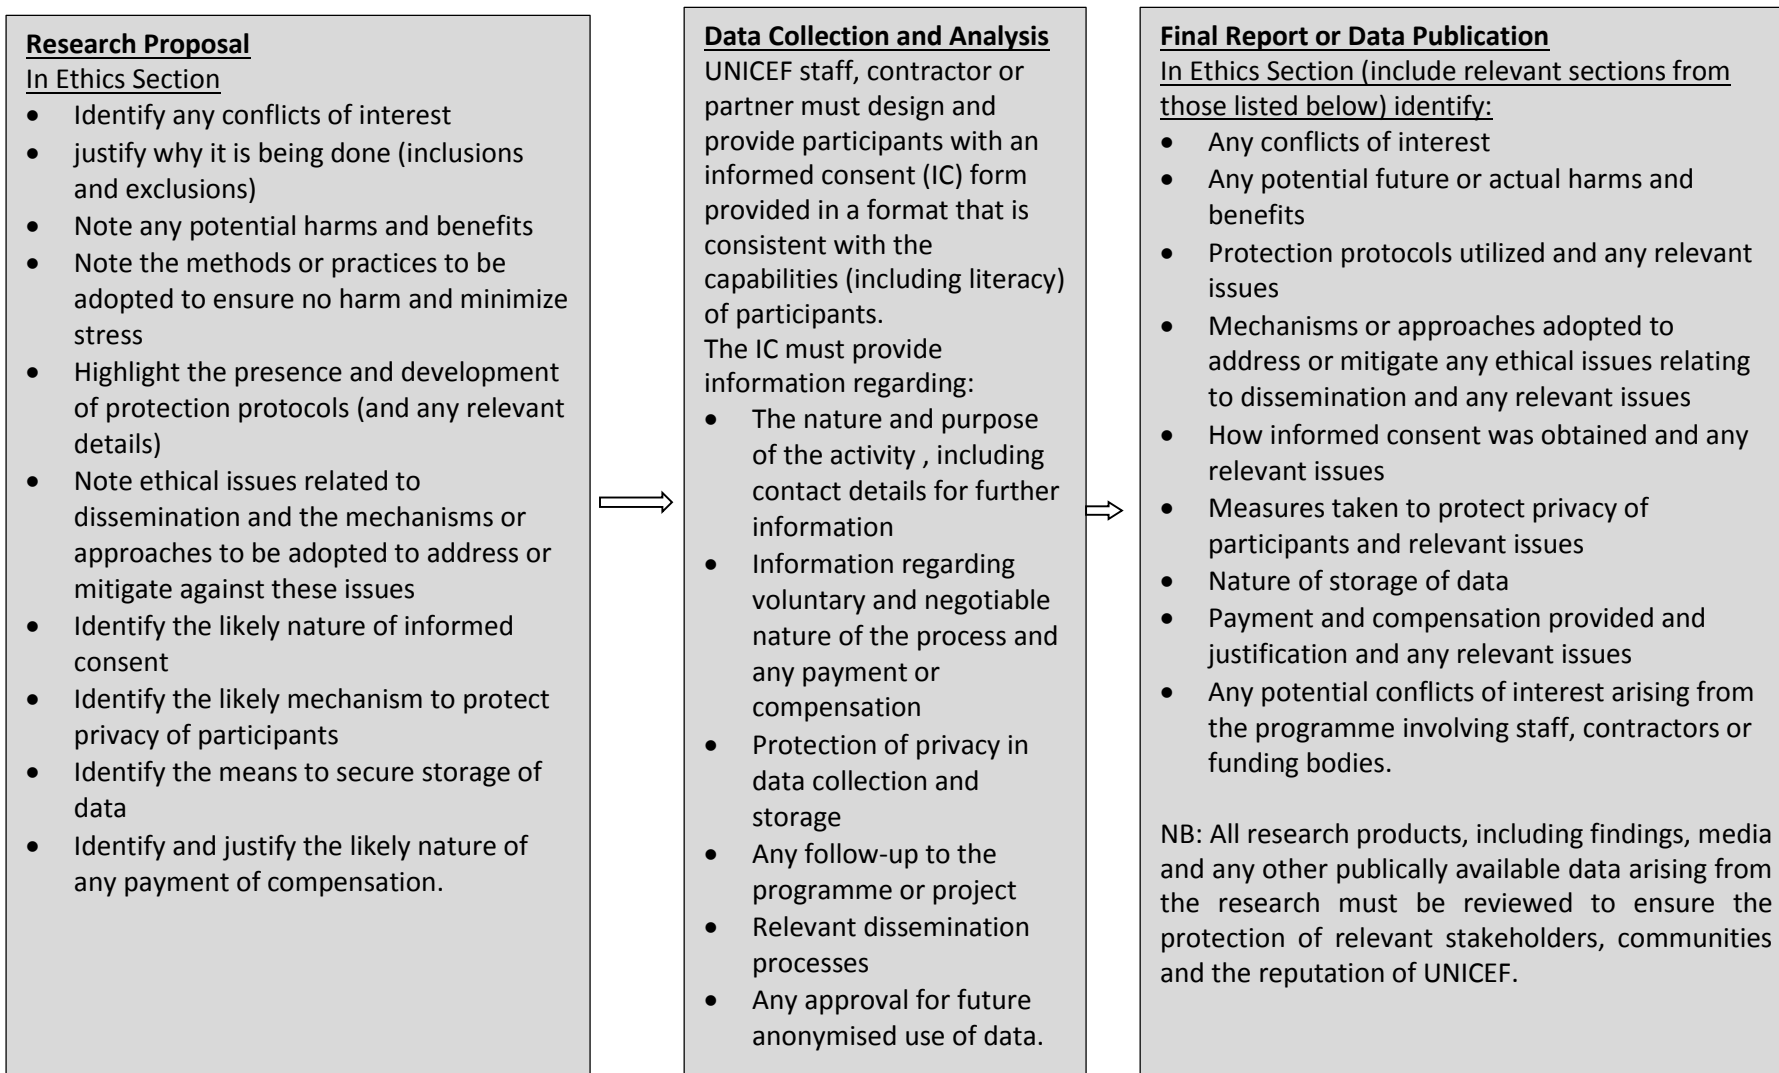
**Research Proposal**
In Ethics Section
- Identify any conflicts of interest
- justify why it is being done (inclusions and exclusions)
- Note any potential harms and benefits
- Note the methods or practices to be adopted to ensure no harm and minimize stress
- Highlight the presence and development of protection protocols (and any relevant details)
- Note ethical issues related to dissemination and the mechanisms or approaches to be adopted to address or mitigate against these issues
- Identify the likely nature of informed consent
- Identify the likely mechanism to protect privacy of participants
- Identify the means to secure storage of data
- Identify and justify the likely nature of any payment of compensation.

**Data Collection and Analysis**
UNICEF staff, contractor or partner must design and provide participants with an informed consent (IC) form provided in a format that is consistent with the capabilities (including literacy) of participants.
The IC must provide information regarding:
- The nature and purpose of the activity , including contact details for further information
- Information regarding voluntary and negotiable nature of the process and any payment or compensation
- Protection of privacy in data collection and storage
- Any follow-up to the programme or project
- Relevant dissemination processes
- Any approval for future anonymised use of data.

**Final Report or Data Publication**
In Ethics Section (include relevant sections from those listed below) identify:
- Any conflicts of interest
- Any potential future or actual harms and benefits
- Protection protocols utilized and any relevant issues
- Mechanisms or approaches adopted to address or mitigate any ethical issues relating to dissemination and any relevant issues
- How informed consent was obtained and any relevant issues
- Measures taken to protect privacy of participants and relevant issues
- Nature of storage of data
- Payment and compensation provided and justification and any relevant issues
- Any potential conflicts of interest arising from the programme involving staff, contractors or funding bodies.

NB: All research products, including findings, media and any other publically available data arising from the research must be reviewed to ensure the protection of relevant stakeholders, communities and the reputation of UNICEF.